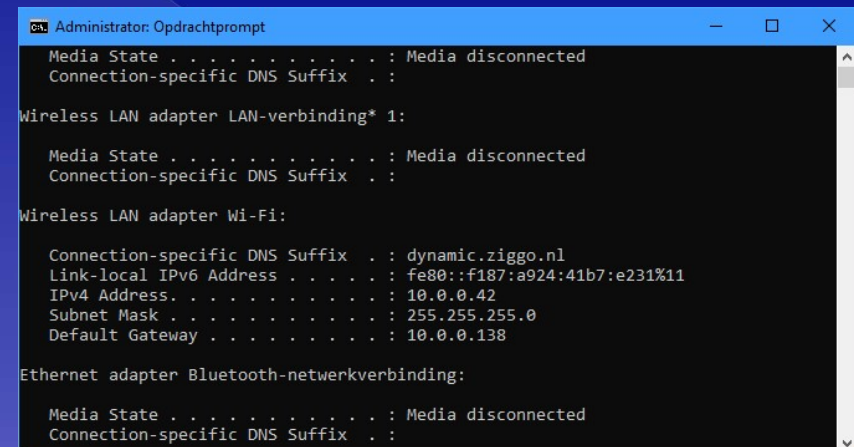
Administrator: Opdrachtprompt

Media State . . . . . . . . . . . : Media disconnected
Connection-specific DNS Suffix . :

Wireless LAN adapter LAN-verbinding* 1:

Media State . . . . . . . . . . . : Media disconnected
Connection-specific DNS Suffix . :

Wireless LAN adapter Wi-Fi:

Connection-specific DNS Suffix . : dynamic.ziggo.nl
Link-local IPv6 Address . . . . . : fe80::f187:a924:41b7:e231%11
IPv4 Address. . . . . . . . . . . : 10.0.0.42
Subnet Mask . . . . . . . . . . . : 255.255.255.0
Default Gateway . . . . . . . . . : 10.0.0.138

Ethernet adapter Bluetooth-netwerkverbinding:

Media State . . . . . . . . . . . : Media disconnected
Connection-specific DNS Suffix . :